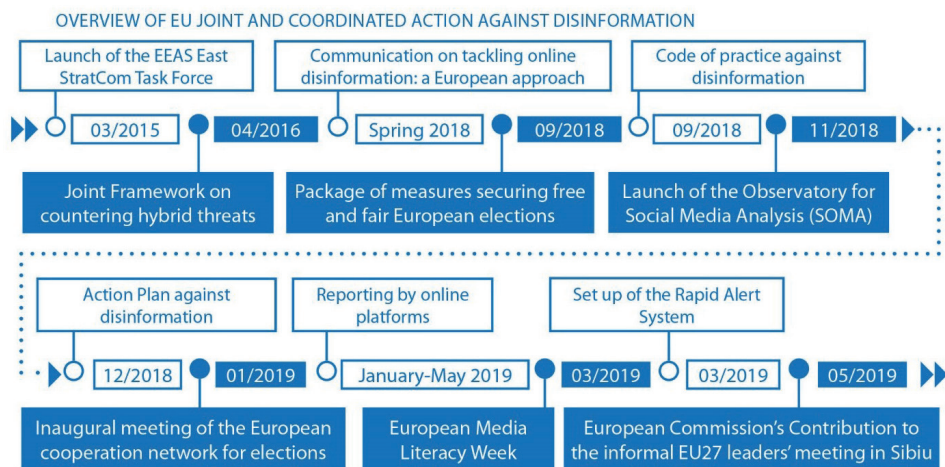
OVERVIEW OF EU JOINT AND COORDINATED ACTION AGAINST DISINFORMATION

Launch of the EEAS East StratCom Task Force

03/2015

04/2016

Joint Framework on countering hybrid threats

Communication on tackling online disinformation: a European approach

Spring 2018

09/2018

Package of measures securing free and fair European elections

Code of practice against disinformation

09/2018

11/2018

Launch of the Observatory for Social Media Analysis (SOMA)

Action Plan against disinformation

12/2018

01/2019

Inaugural meeting of the European cooperation network for elections

Reporting by online platforms

January-May 2019

03/2019

European Media Literacy Week

Set up of the Rapid Alert System

03/2019

05/2019

European Commission's Contribution to the informal EU27 leaders' meeting in Sibiu